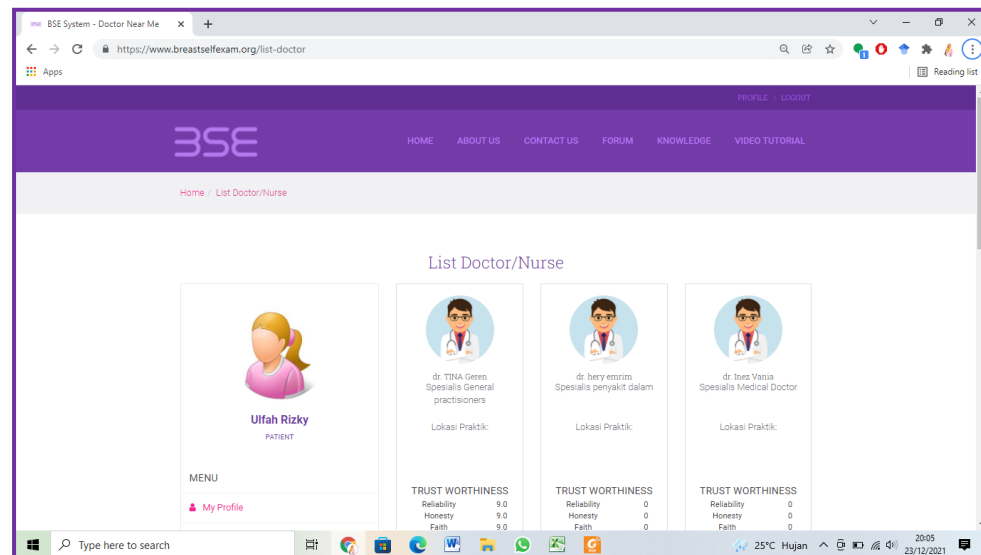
BSE System - Doctor Near Me
https://www.breastselfexam.org/list-doctor
Apps
Reading list

PROFILE | LOGOUT

BSE

HOME ABOUT US CONTACT US FORUM KNOWLEDGE VIDEO TUTORIAL

Home / List Doctor/Nurse

List Doctor/Nurse

Ulfah Rizky
PATIENT

MENU
My Profile

dr. TINA Geren
Spesialis General practisioners

Lokasi Praktik:

TRUST WORTHINESS
| Reliability | 9.0 |
|---|---|
| Honesty | 9.0 |
| Faith | 9.0 |

dr. hery emrim
Spesialis penyakit dalam

Lokasi Praktik:

TRUST WORTHINESS
| Reliability | 0 |
|---|---|
| Honesty | 0 |
| Faith | 0 |

dr. Inez Vania
Spesialis Medical Doctor

Lokasi Praktik:

TRUST WORTHINESS
| Reliability | 0 |
|---|---|
| Honesty | 0 |
| Faith | 0 |

Type here to search
25°C Hujan
20:05
23/12/2021